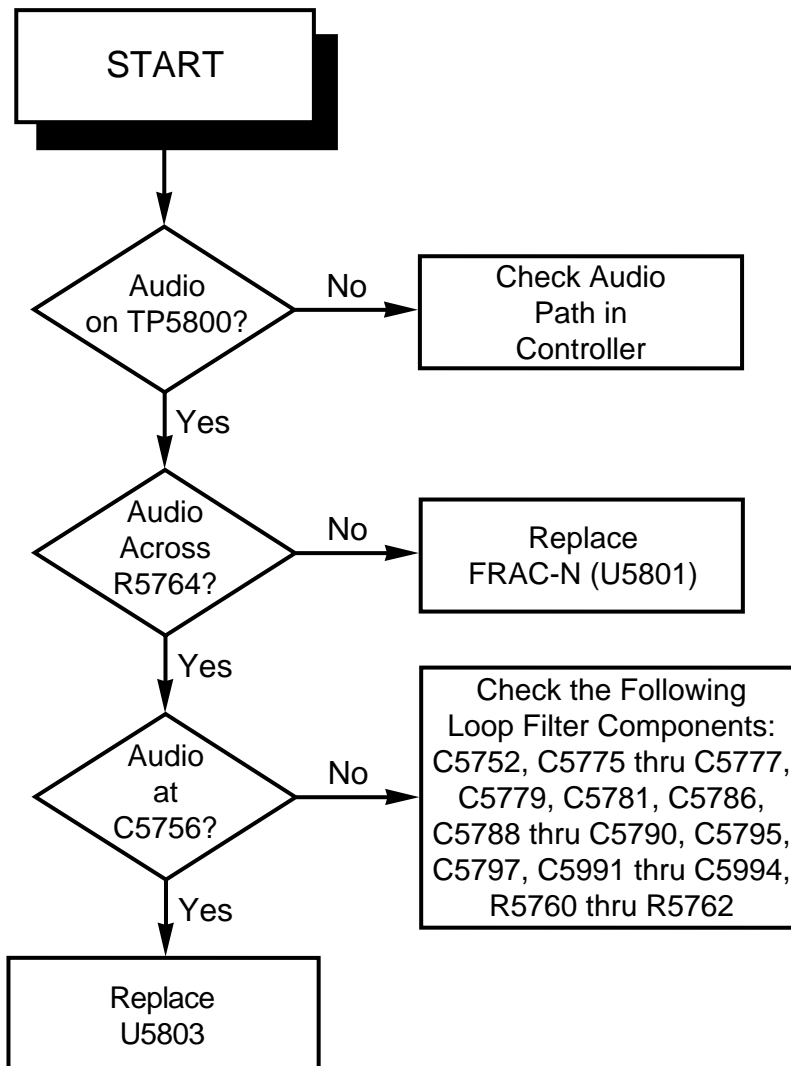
START

Audio on TP5800?

No

Check Audio Path in Controller

Yes

Audio Across R5764?

No

Replace FRAC-N (U5801)

Yes

Audio at C5756?

No

Check the Following Loop Filter Components: C5752, C5775 thru C5777, C5779, C5781, C5786, C5788 thru C5790, C5795, C5797, C5991 thru C5994, R5760 thru R5762

Yes

Replace U5803